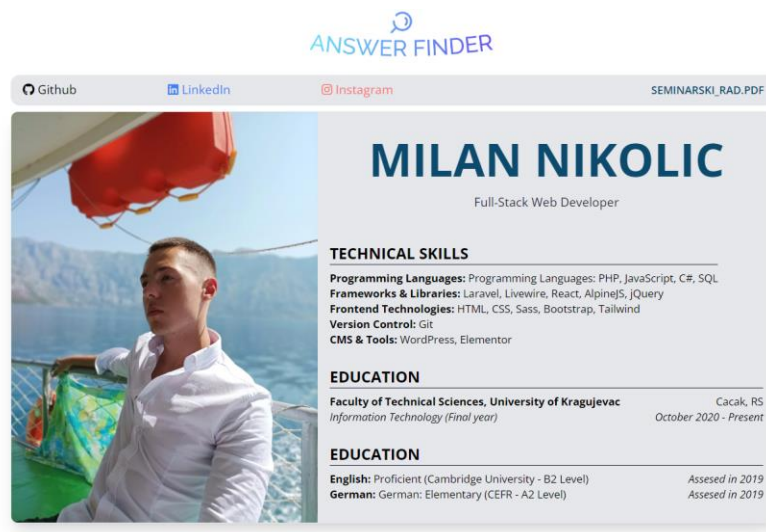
ANSWER FINDER

Github
LinkedIn
Instagram
SEMINARSKI_RAD.PDF

MILAN NIKOLIC

Full-Stack Web Developer

TECHNICAL SKILLS

**Programming Languages:** Programming Languages: PHP, JavaScript, C#, SQL
**Frameworks & Libraries:** Laravel, Livewire, React, AlpineJS, jQuery
**Frontend Technologies:** HTML, CSS, Sass, Bootstrap, Tailwind
**Version Control:** Git
**CMS & Tools:** WordPress, Elementor

EDUCATION

**Faculty of Technical Sciences, University of Kragujevac** Cacak, RS
*Information Technology (Final year)* *October 2020 - Present*

EDUCATION

**English:** Proficient (Cambridge University - B2 Level) *Assesed in 2019*
**German:** German: Elementary (CEFR - A2 Level) *Assesed in 2019*